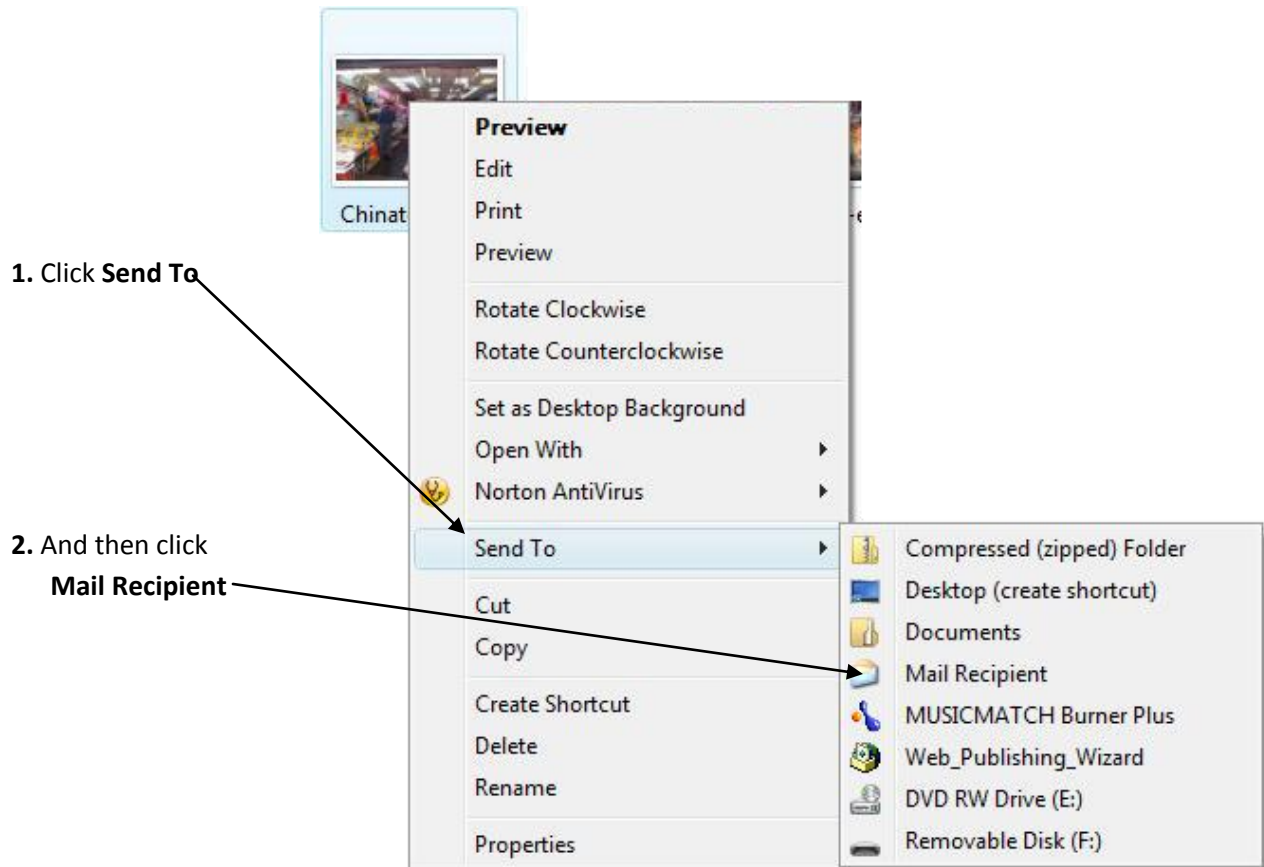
Chinat

**1.** Click **Send To**

**2.** And then click **Mail Recipient**

**Preview**
Edit
Print
Preview

Rotate Clockwise
Rotate Counterclockwise

Set as Desktop Background
Open With
Norton AntiVirus

Send To

Cut
Copy

Create Shortcut
Delete
Rename

Properties

Compressed (zipped) Folder
Desktop (create shortcut)
Documents
Mail Recipient
MUSICMATCH Burner Plus
Web_Publishing_Wizard
DVD RW Drive (E:)
Removable Disk (F:)